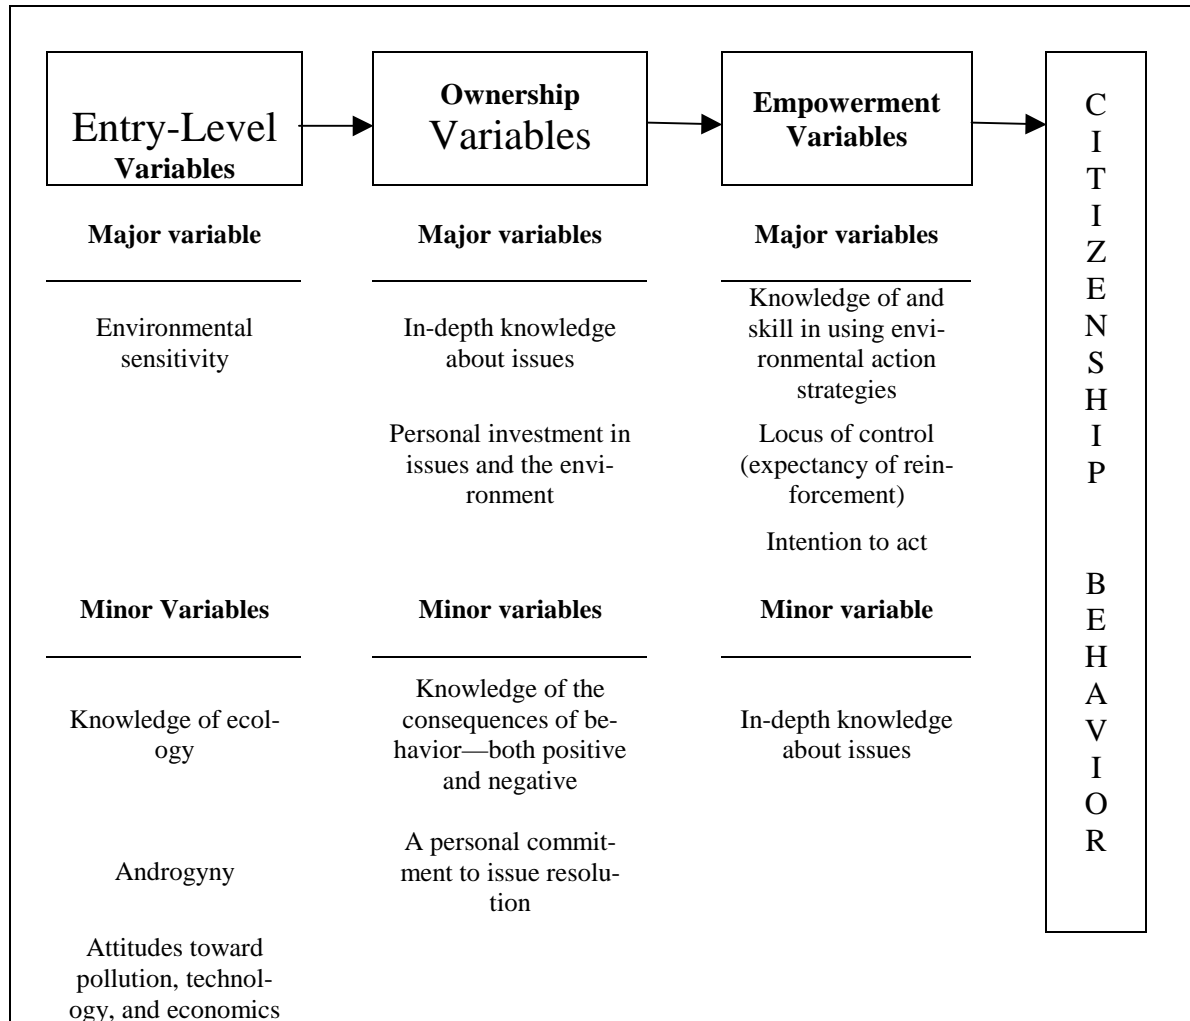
Entry-Level Variables

Ownership Variables

Empowerment Variables

CITIZENSHIP BEHAVIOR

Major variable

Environmental sensitivity

Minor Variables

Knowledge of ecology

Androgyny

Attitudes toward pollution, technology, and economics

Major variables

In-depth knowledge about issues

Personal investment in issues and the environment

Minor variables

Knowledge of the consequences of behavior—both positive and negative

A personal commitment to issue resolution

Major variables

Knowledge of and skill in using environmental action strategies

Locus of control (expectancy of reinforcement)

Intention to act

Minor variable

In-depth knowledge about issues